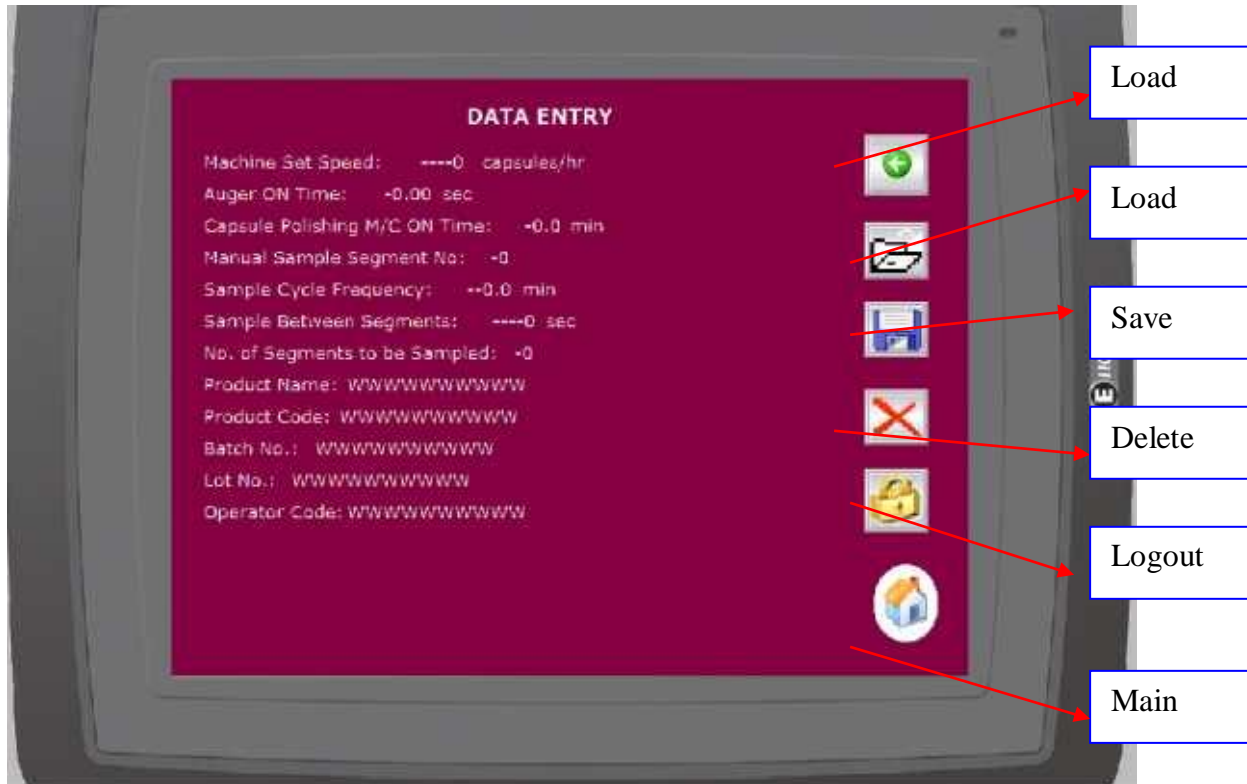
DATA ENTRY

Machine Set Speed: ----0 capsules/hr
Auger ON Time: -0.00 sec
Capsule Polishing M/C ON Time: -0.0 min
Manual Sample Segment No: -0
Sample Cycle Frequency: --0.0 min
Sample Between Segments: ----0 sec
No. of Segments to be Sampled: -0
Product Name: WWWWWWWWWW
Product Code: WWWWWWWWWW
Batch No.: WWWWWWWWWW
Lot No.: WWWWWWWWWW
Operator Code: WWWWWWWWWW

Load

Load

Save

Delete

Logout

Main